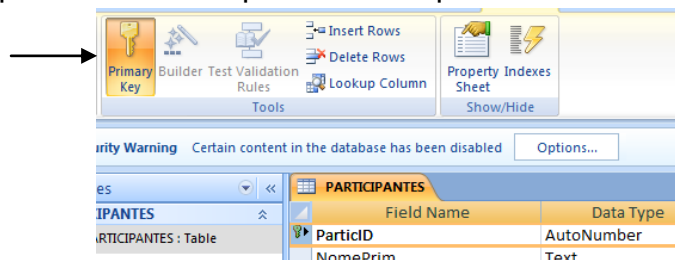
Primary Key Builder Test Validation Rules
Insert Rows
Delete Rows
Lookup Column
Tools
Property Sheet Indexes
Show/Hide

urity Warning Certain content in the database has been disabled Options...

es
CIPANTES
ARTICIPANTES : Table

PARTICIPANTES

| Field Name | Data Type |
|---|---|
| ParticID | AutoNumber |
| NomePrim | Text |